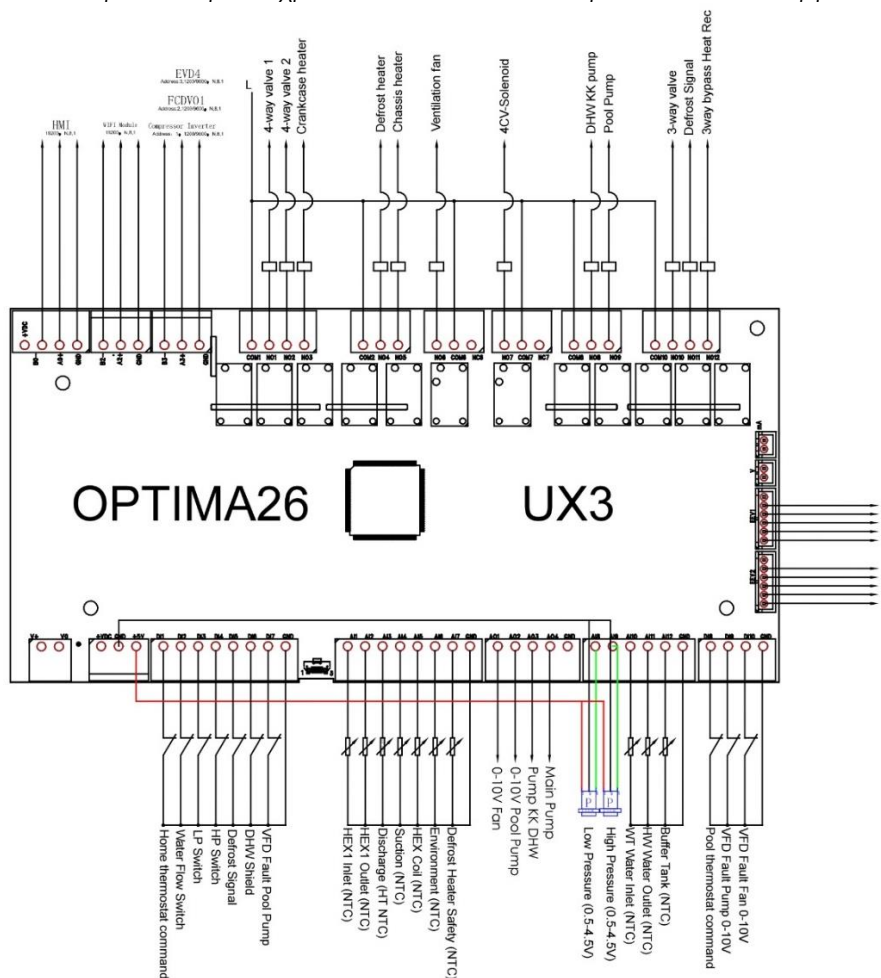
EVD4
Address:1/19200/8/N/1
FCDV01
Address:2/19200/8/N/1
HMI
19200 N,8,1
WIFI Module
19200 N,8,1
Compressor Inverter
Address: 1 19200/8/N/1
L
4-way valve 1
4-way valve 2
Crankcase heater
Defrost heater
Chassis heater
Ventilation fan
4CV-Solenoid
DHW KK pump
Pool Pump
3-way valve
Defrost Signal
3way bypass Heat Rec

COM1 NO1 NO2 NO3
COM2 NO4 NO5
NO6 COM6 NC6
NO7 COM7 NC7
COM8 NO8 NO9
COM10 NO10 NO11 NO12

OPTIMA26
UX3

AI1 AI2 AI3 AI4 AI5 AI6 AI7 GND
AO1 AO2 AO3 AO4 GND
AI8 AI9 AI10 AI11 AI12 GND
DI8 DI9 DI10 GND

Home thermostat command
Water Flow Switch
LP Switch
HP Switch
Defrost Signal
DHW Shield
VFD Fault Pool Pump
HEX1 Inlet (NTC)
HEX1 Outlet (NTC)
Discharge (HT NTC)
Suction (NTC)
HEX Coil (NTC)
Environment (NTC)
Defrost Heater Safety (NTC)
0-10V Fan
0-10V Pool Pump
Pump KK DHW
Main Pump
Low Pressure (0.5-4.5V)
High Pressure (0.5-4.5V)
WT Water Inlet (NTC)
HW Water Outlet (NTC)
Buffer Tank (NTC)
Pool thermostat command
VFD Fault Pump 0-10V
VFD Fault Fan 0-10V